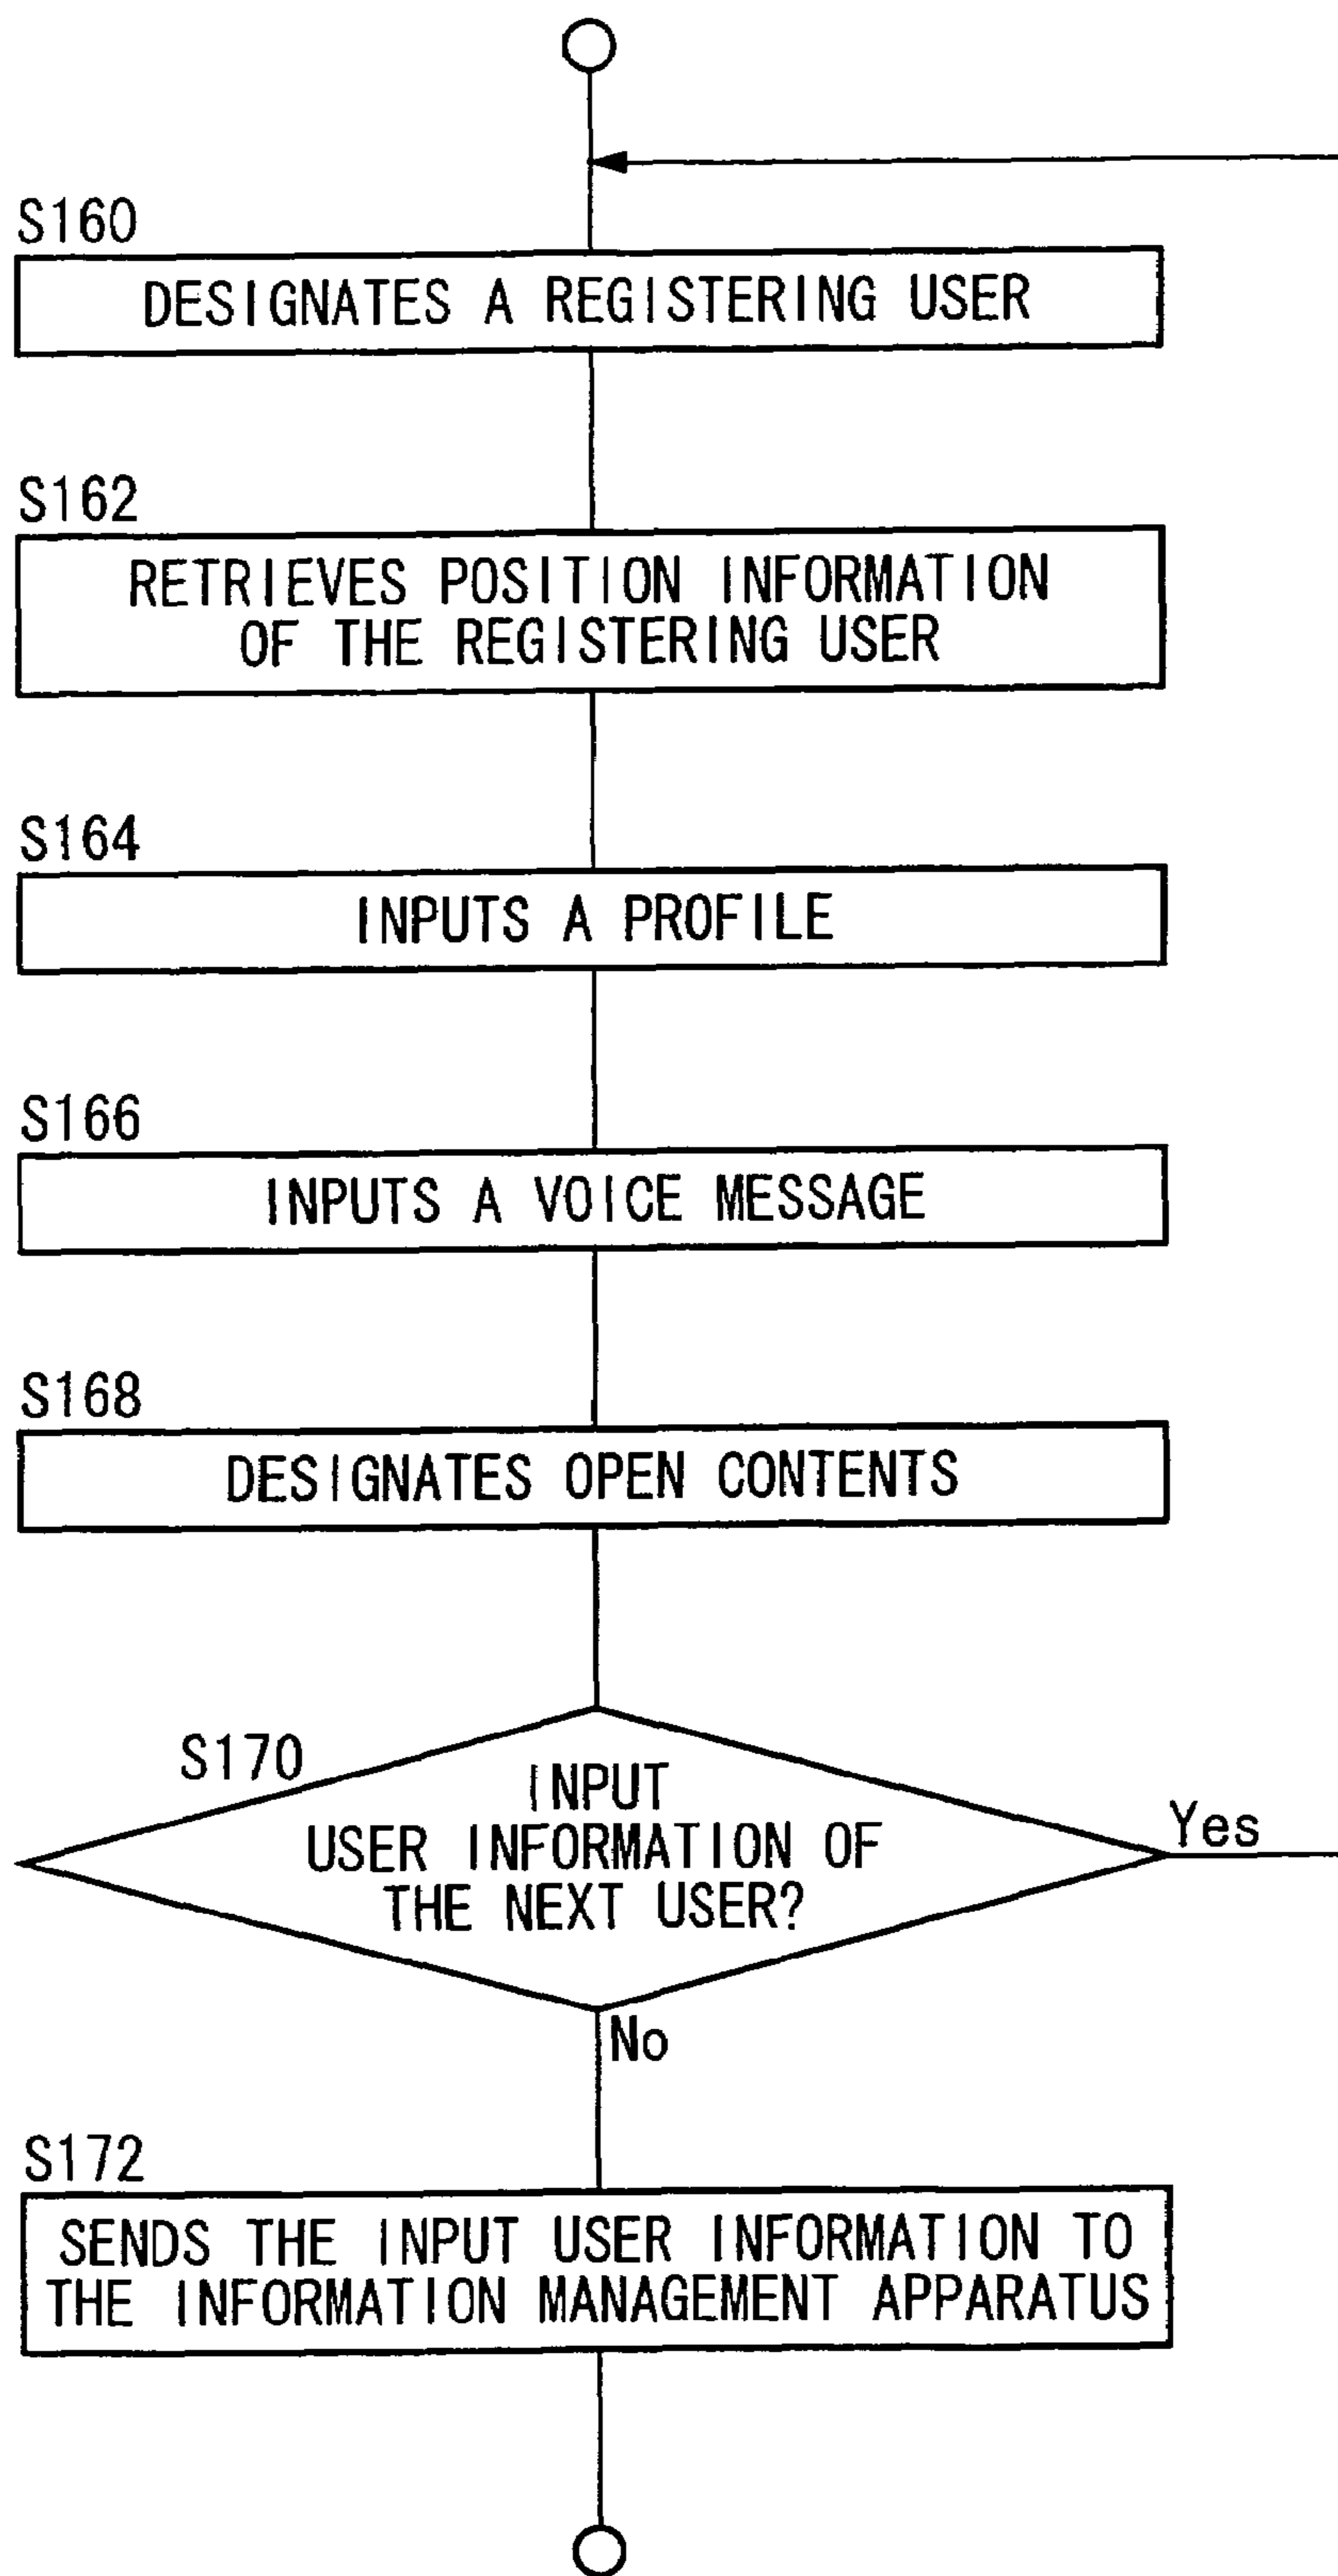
S160
DESIGNATES A REGISTERING USER

S162
RETRIEVES POSITION INFORMATION OF THE REGISTERING USER

S164
INPUTS A PROFILE

S166
INPUTS A VOICE MESSAGE

S168
DESIGNATES OPEN CONTENTS

S170
INPUT USER INFORMATION OF THE NEXT USER?

Yes

No

S172
SENDS THE INPUT USER INFORMATION TO THE INFORMATION MANAGEMENT APPARATUS